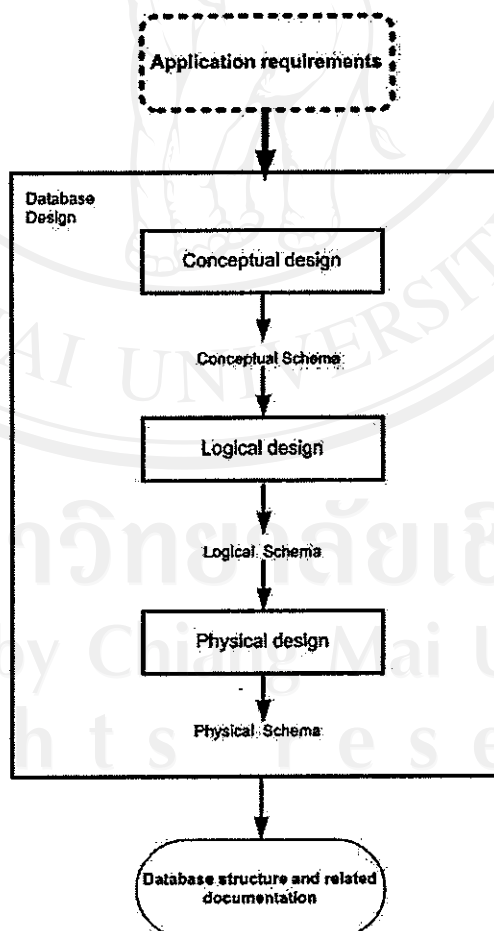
Application requirements

Database Design

Conceptual design

Conceptual Scheme

Logical design

Logical Schema

Physical design

Physical Schema

Database structure and related documentation

AI UNIVERSITY

ทวิทยาลัยเชี

by Chiang Mai U

h t s r e s e